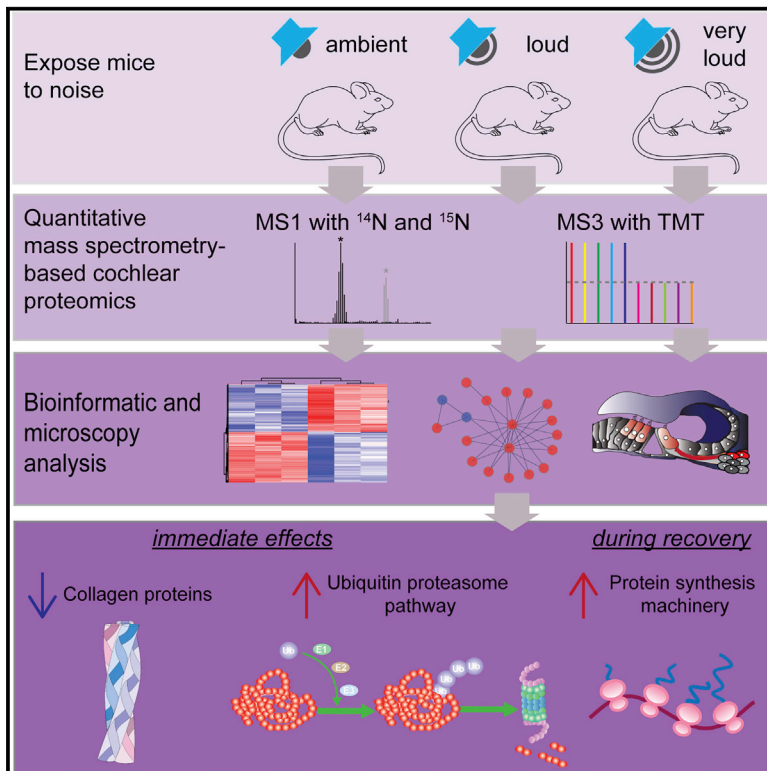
Expose mice to noise

ambient

loud

very loud

Quantitative mass spectrometry-based cochlear proteomics

MS1 with $^{14}$N and $^{15}$N

*

*

MS3 with TMT

Bioinformatic and microscopy analysis

immediate effects

during recovery

Collagen proteins

Ubiquitin proteasome pathway

Protein synthesis machinery

Ub

E1

E2

E3

Ub

Ub

Ub